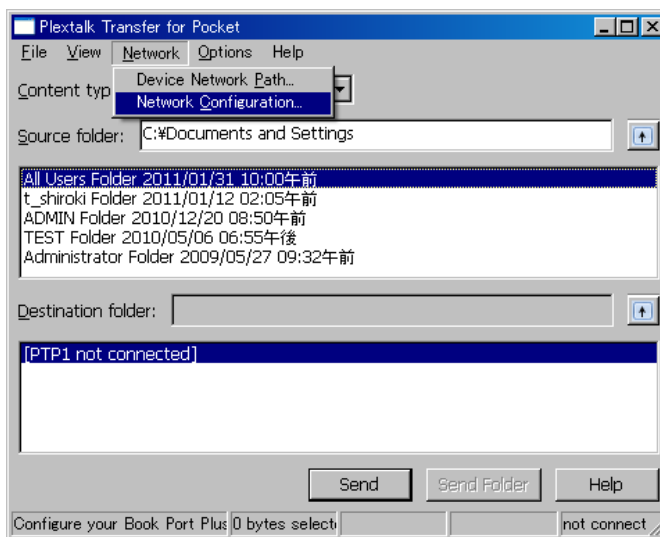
Plextalk Transfer for Pocket

File View Network Options Help

Device Network Path...
Network Configuration...

Content typ

Source folder: C:¥Documents and Settings

All Users Folder 2011/01/31 10:00午前
t_shiroki Folder 2011/01/12 02:05午前
ADMIN Folder 2010/12/20 08:50午前
TEST Folder 2010/05/06 06:55午後
Administrator Folder 2009/05/27 09:32午前

Destination folder:

[PTP1 not connected]

Send Send Folder Help

Configure your Book Port Plus 0 bytes selecte not connect